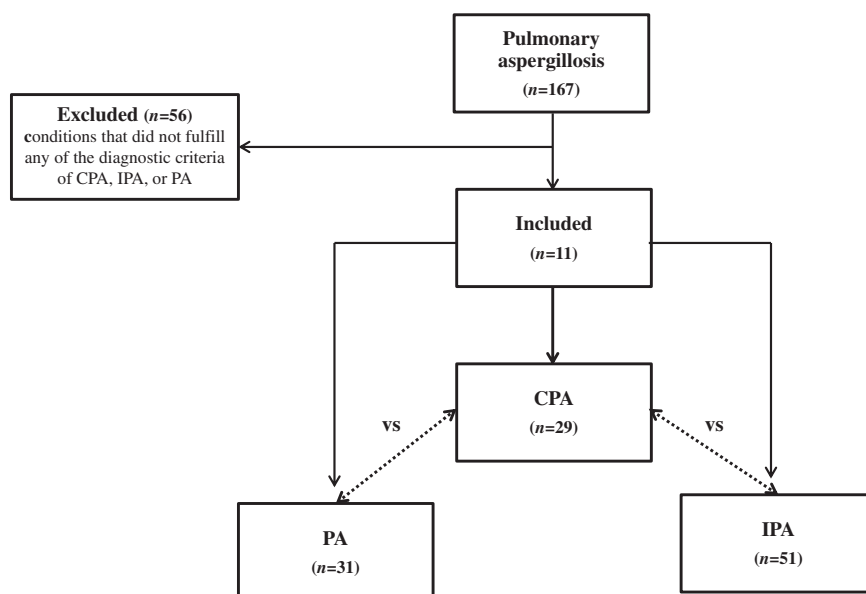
Pulmonary aspergillosis
($n$=167)

Excluded ($n$=56)
conditions that did not fulfill any of the diagnostic criteria of CPA, IPA, or PA

Included
($n$=11)

CPA
($n$=29)

vs

vs

PA
($n$=31)

IPA
($n$=51)